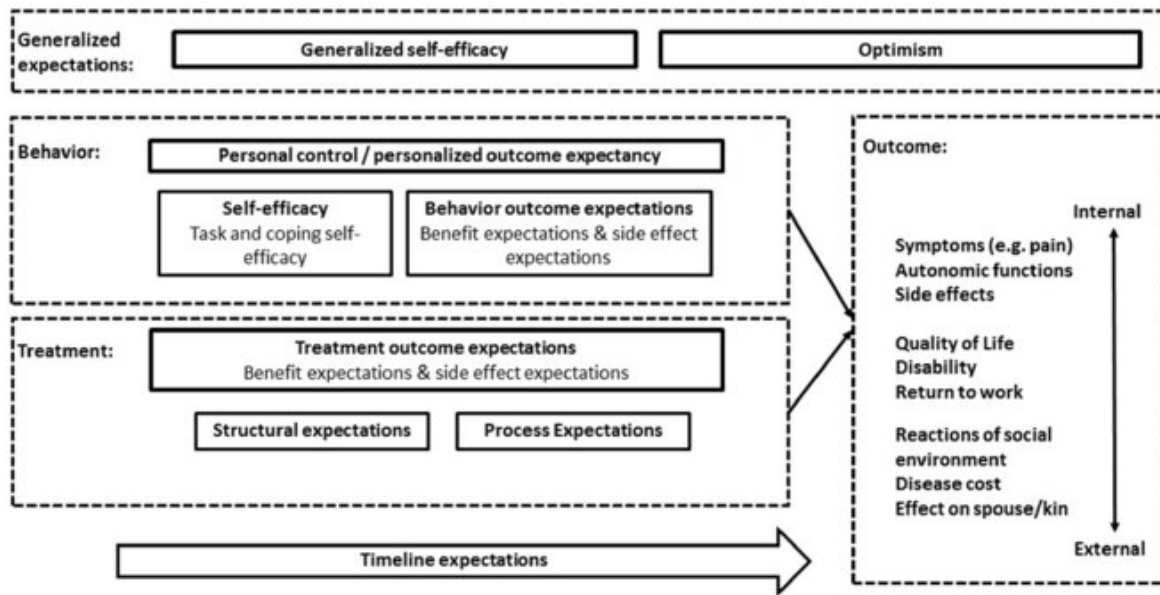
Generalized expectations:

Generalized self-efficacy

Optimism

Behavior:

Personal control / personalized outcome expectancy

Self-efficacy
Task and coping self-efficacy

Behavior outcome expectations
Benefit expectations & side effect expectations

Treatment:

Treatment outcome expectations
Benefit expectations & side effect expectations

Structural expectations

Process Expectations

Timeline expectations

Outcome:

Internal

Symptoms (e.g. pain)
Autonomic functions
Side effects

Quality of Life
Disability
Return to work

Reactions of social environment
Disease cost
Effect on spouse/kin

External